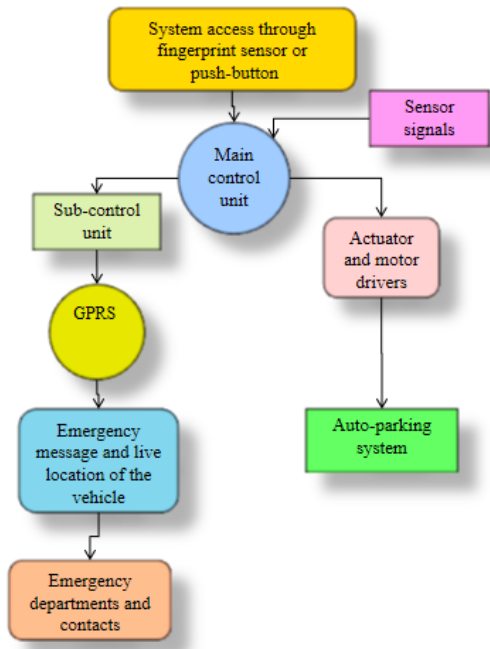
System access through fingerprint sensor or push-button

Sensor signals

Main control unit

Sub-control unit

Actuator and motor drivers

GPRS

Emergency message and live location of the vehicle

Auto-parking system

Emergency departments and contacts